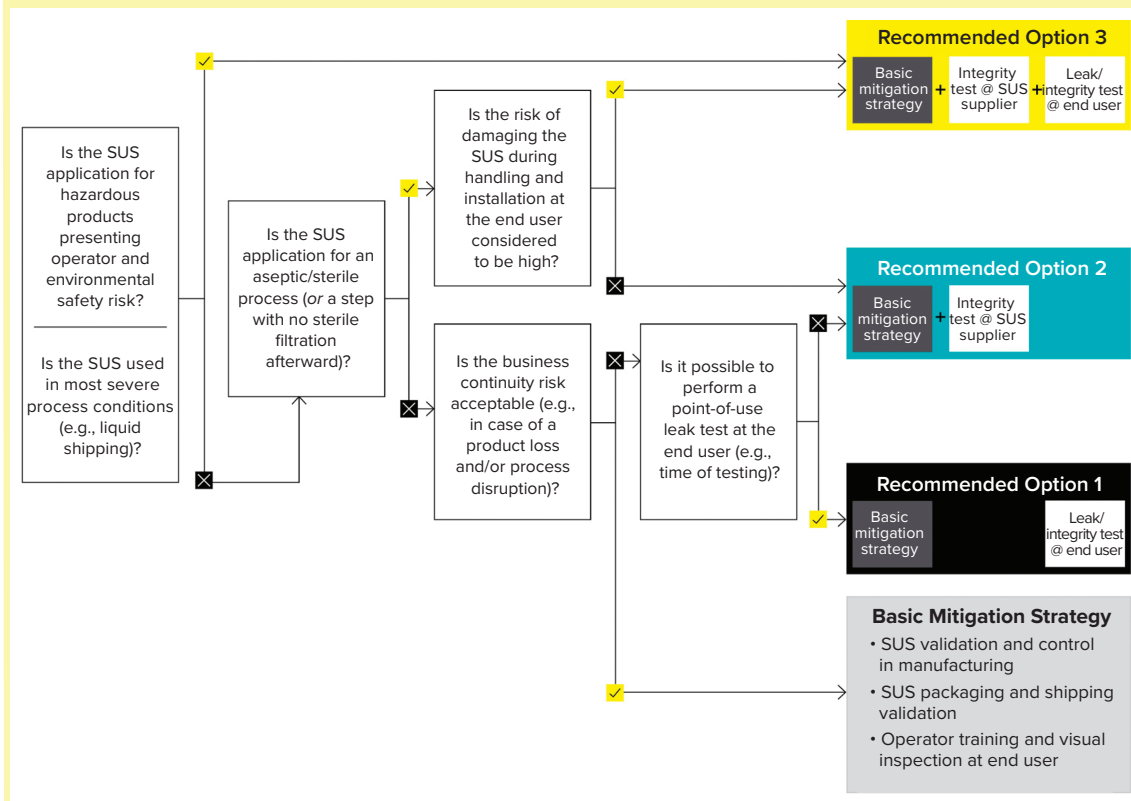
Is the SUS application for hazardous products presenting operator and environmental safety risk?

Is the SUS used in most severe process conditions (e.g., liquid shipping)?

Is the SUS application for an aseptic/sterile process (or a step with no sterile filtration afterward)?

Is the risk of damaging the SUS during handling and installation at the end user considered to be high?

Is the business continuity risk acceptable (e.g., in case of a product loss and/or process disruption)?

Is it possible to perform a point-of-use leak test at the end user (e.g., time of testing)?

Recommended Option 3

Basic mitigation strategy + Integrity test @ SUS supplier + Leak/ integrity test @ end user

Recommended Option 2

Basic mitigation strategy + Integrity test @ SUS supplier

Recommended Option 1

Basic mitigation strategy

Leak/ integrity test @ end user

Basic Mitigation Strategy

• SUS validation and control in manufacturing

• SUS packaging and shipping validation

• Operator training and visual inspection at end user